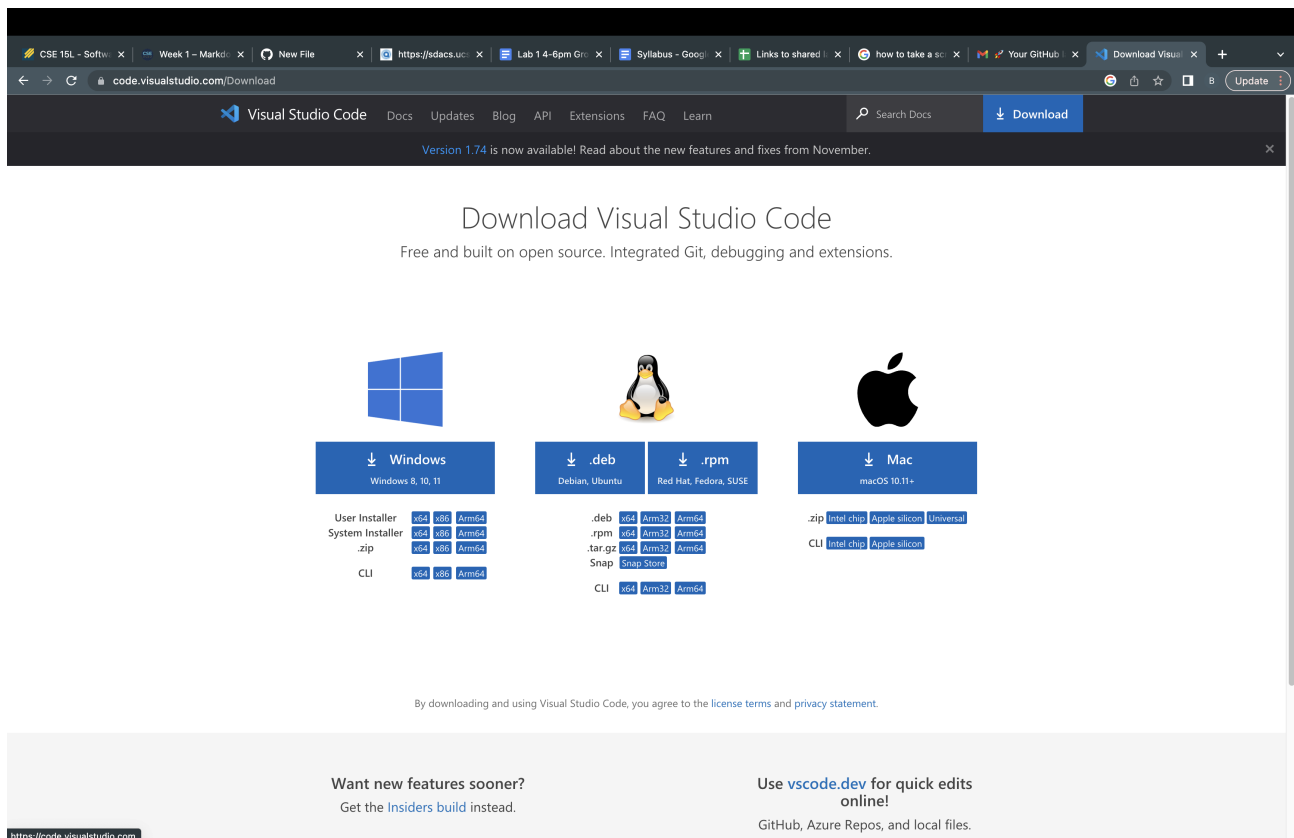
CSE 15L - Softw ×
Week 1 – Markdo ×
New File ×
https://sdacs.uc ×
Lab 1 4-6pm Gr ×
Syllabus - Googl ×
Links to shared ×
how to take a sc ×
Your GitHub ×
Download Visual ×
+

code.visualstudio.com/Download

B Update

Visual Studio Code Docs Updates Blog API Extensions FAQ Learn

Search Docs

Download

Version 1.74 is now available! Read about the new features and fixes from November.

×

Download Visual Studio Code

Free and built on open source. Integrated Git, debugging and extensions.

Windows
Windows 8, 10, 11

.deb
Debian, Ubuntu

.rpm
Red Hat, Fedora, SUSE

Mac
macOS 10.11+

User Installer x64 x86 Arm64
System Installer x64 x86 Arm64
.zip x64 x86 Arm64

CLI x64 x86 Arm64

.deb x64 Arm32 Arm64
.rpm x64 Arm32 Arm64
.tar.gz x64 Arm32 Arm64
Snap Snap Store

CLI x64 Arm32 Arm64

.zip Intel chip Apple silicon Universal

CLI Intel chip Apple silicon

By downloading and using Visual Studio Code, you agree to the license terms and privacy statement.

Want new features sooner?
Get the Insiders build instead.

Use vscode.dev for quick edits online!
GitHub, Azure Repos, and local files.

https://code.visualstudio.com